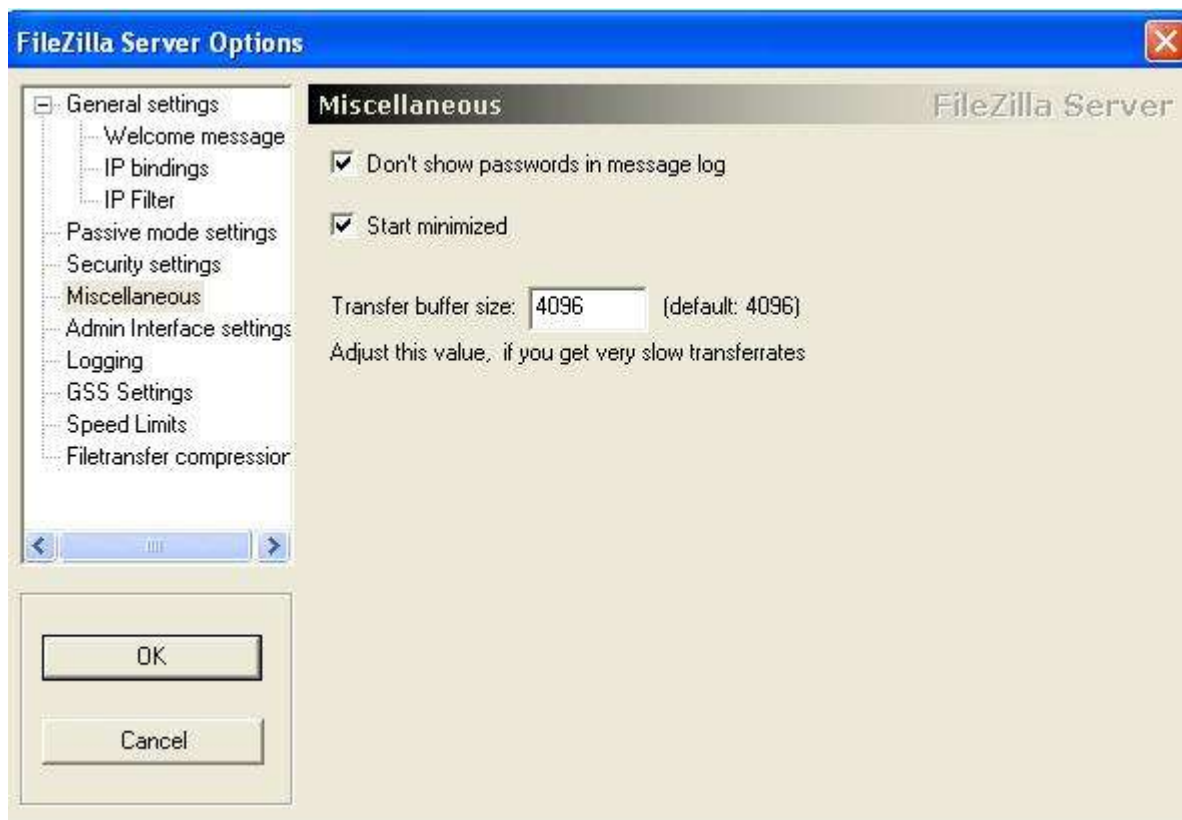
FileZilla Server Options

General settings
Welcome message
IP bindings
IP Filter
Passive mode settings
Security settings
Miscellaneous
Admin Interface settings
Logging
GSS Settings
Speed Limits
Filetransfer compressior

OK

Cancel

Miscellaneous

FileZilla Server

Don't show passwords in message log

Start minimized

Transfer buffer size: 4096 (default: 4096)

Adjust this value, if you get very slow transferrates